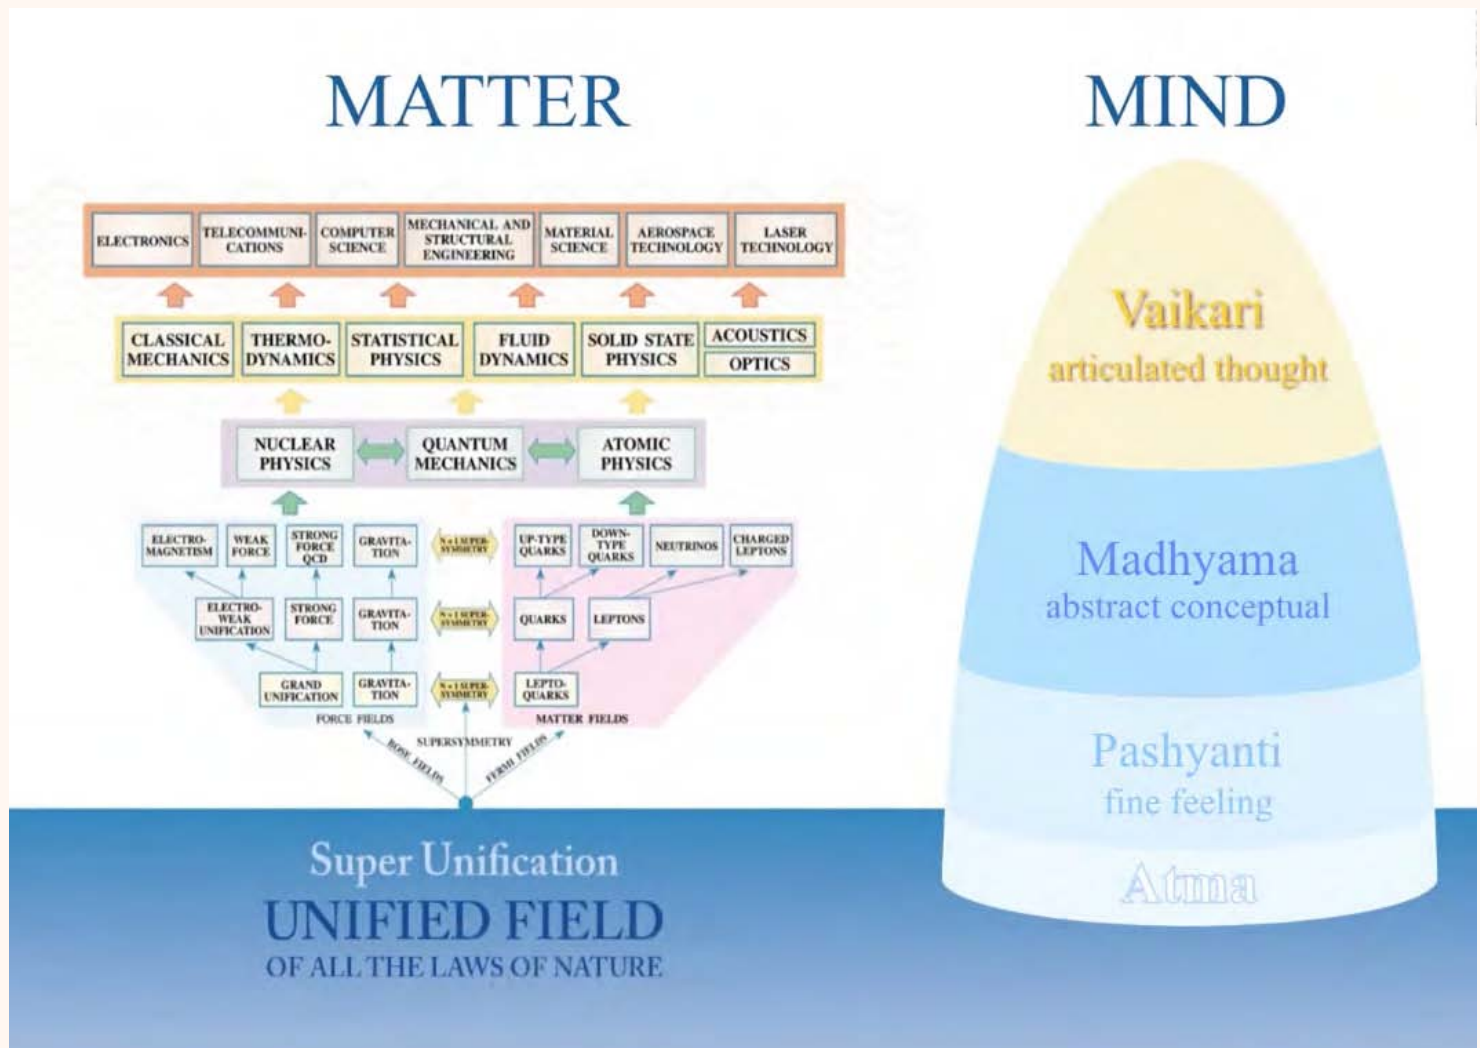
MATTER

MIND

ELECTRONICS
TELECOMMUNICATIONS
COMPUTER SCIENCE
MECHANICAL AND STRUCTURAL ENGINEERING
MATERIAL SCIENCE
AEROSPACE TECHNOLOGY
LASER TECHNOLOGY

CLASSICAL MECHANICS
THERMODYNAMICS
STATISTICAL PHYSICS
FLUID DYNAMICS
SOLID STATE PHYSICS
ACOUSTICS
OPTICS

NUCLEAR PHYSICS
QUANTUM MECHANICS
ATOMIC PHYSICS

ELECTROMAGNETISM
WEAK FORCE
STRONG FORCE QCD
GRAVITATION
N = 1 SUPERSYMMETRY
UP-TYPE QUARKS
DOWN-TYPE QUARKS
NEUTRINOS
CHARGED LEPTONS

ELECTRO-WEAK UNIFICATION
STRONG FORCE
GRAVITATION
N = 1 SUPERSYMMETRY
QUARKS
LEPTONS

GRAND UNIFICATION
GRAVITATION
N = 1 SUPERSYMMETRY
LEPTOQUARKS

FORCE FIELDS
MATTER FIELDS
SUPERSYMMETRY
BOSE FIELDS
FERMI FIELDS

Vaikari
articulated thought

Madhyama
abstract conceptual

Pashyanti
fine feeling

Atma

Super Unification
UNIFIED FIELD
OF ALL THE LAWS OF NATURE